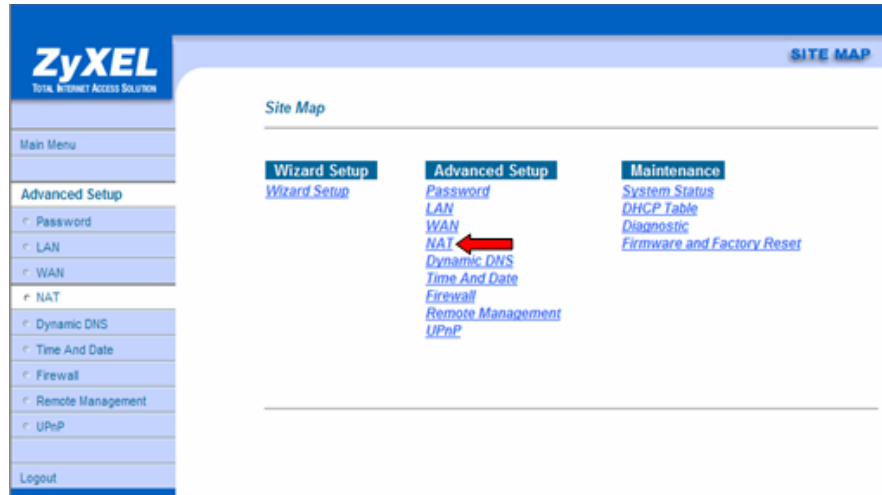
ZyXEL
TOTAL INTERNET ACCESS SOLUTION

SITE MAP

Main Menu

Advanced Setup
Password
LAN
WAN
NAT
Dynamic DNS
Time And Date
Firewall
Remote Management
UPnP

Logout

Site Map

Wizard Setup
Wizard Setup

Advanced Setup
Password
LAN
WAN
NAT
Dynamic DNS
Time And Date
Firewall
Remote Management
UPnP

Maintenance
System Status
DHCP Table
Diagnostic
Firmware and Factory Reset